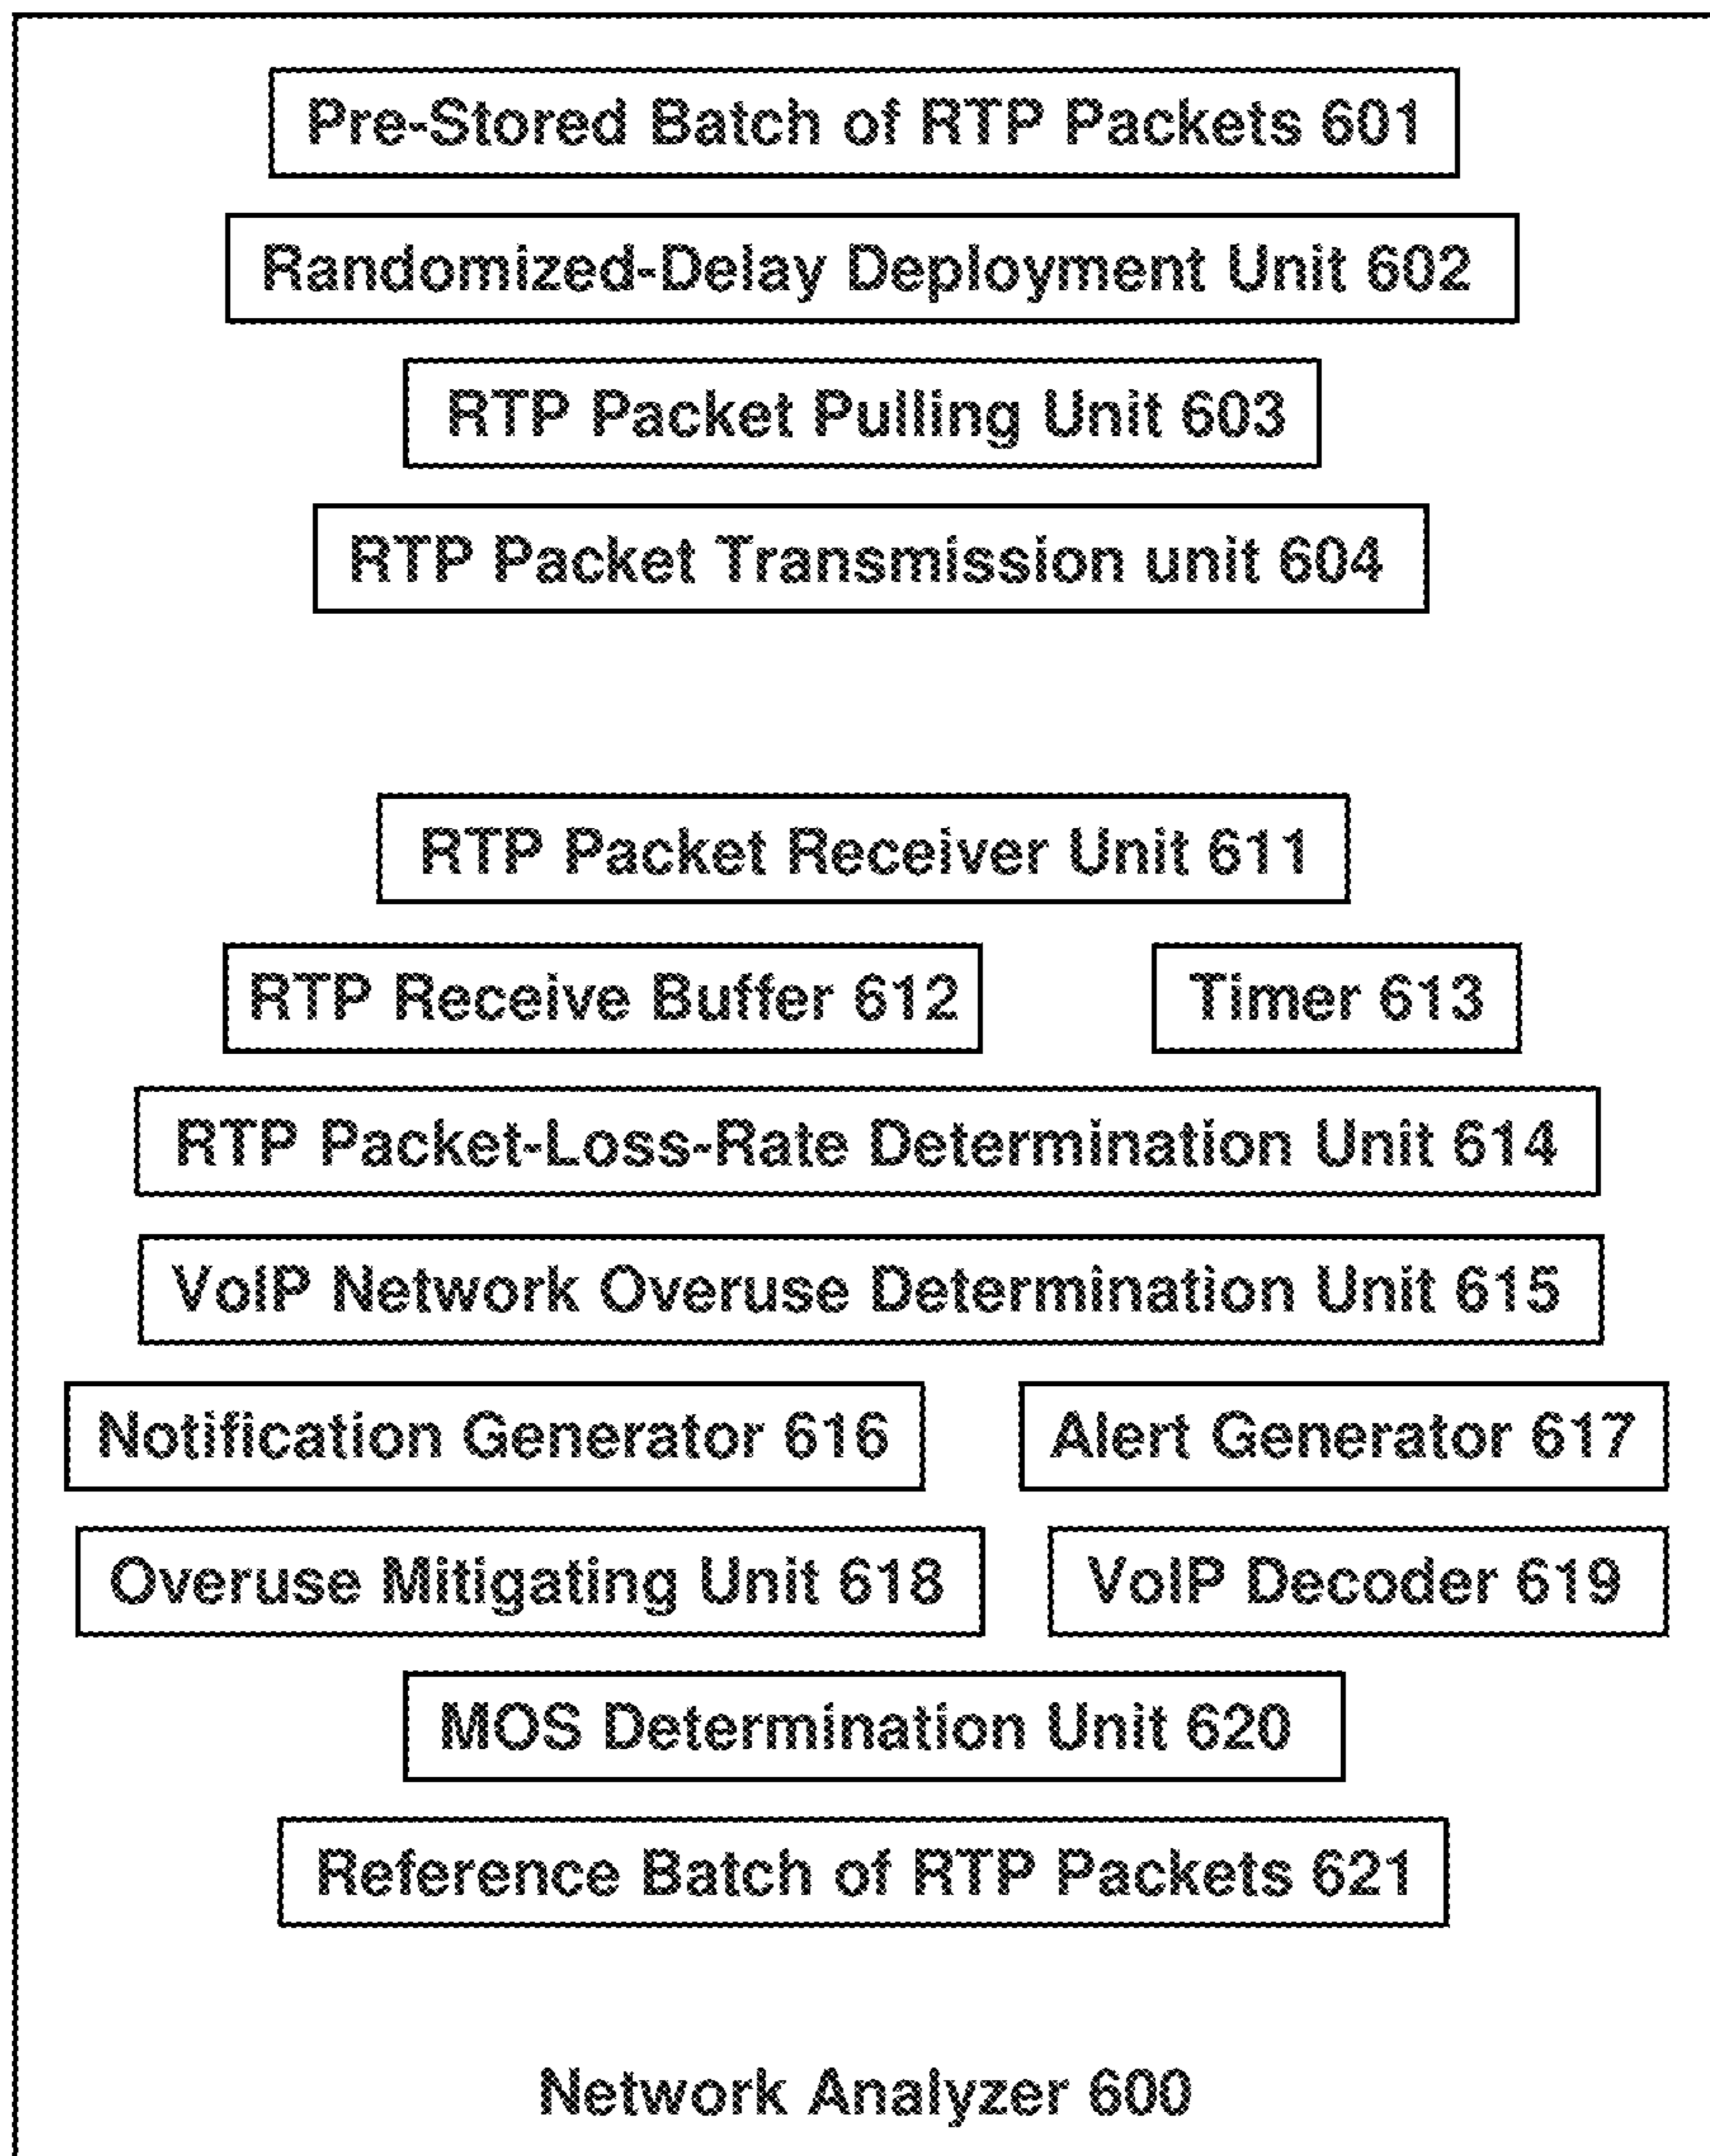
Pre-Stored Batch of RTP Packets 601

Randomized-Delay Deployment Unit 602

RTP Packet Pulling Unit 603

RTP Packet Transmission unit 604

RTP Packet Receiver Unit 611

RTP Receive Buffer 612

Timer 613

RTP Packet-Loss-Rate Determination Unit 614

VoIP Network Overuse Determination Unit 615

Notification Generator 616

Alert Generator 617

Overuse Mitigating Unit 618

VoIP Decoder 619

MOS Determination Unit 620

Reference Batch of RTP Packets 621

Network Analyzer 600